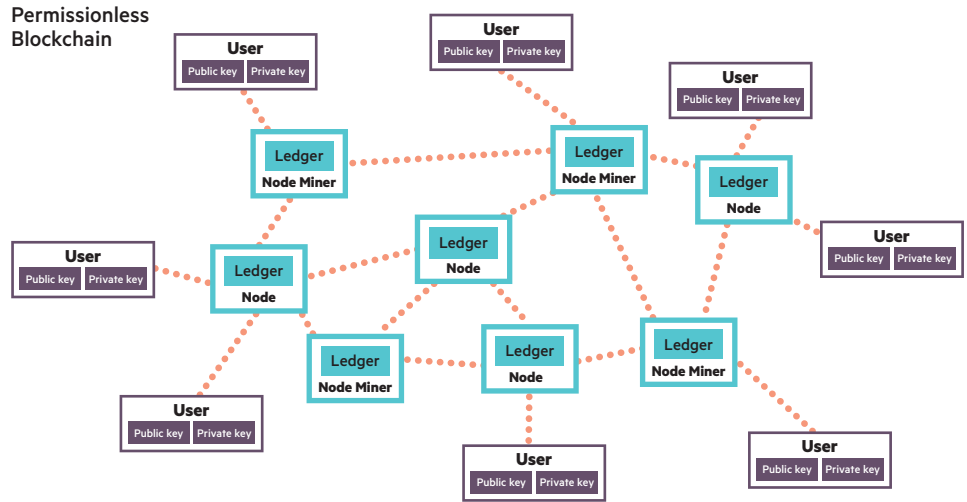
Permissionless Blockchain

User
Public key Private key

User
Public key Private key

User
Public key Private key

Ledger
Node Miner

Ledger
Node Miner

Ledger
Node

User
Public key Private key

User
Public key Private key

Ledger
Node

Ledger
Node

Ledger
Node Miner

Ledger
Node

Ledger
Node Miner

User
Public key Private key

User
Public key Private key

User
Public key Private key